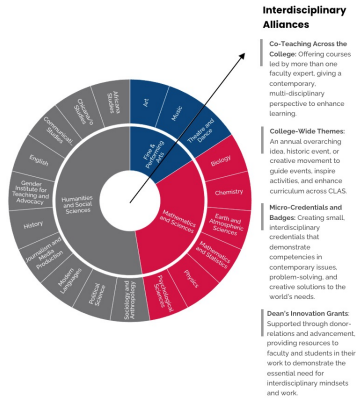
Interdisciplinary Alliances

Co-Teaching Across the College: Offering courses led by more than one faculty expert, giving a contemporary, multi-disciplinary perspective to enhance learning.

College-Wide Themes: An annual overarching idea, historic event, or creative movement to guide events, inspire activities, and enhance curriculum across CLAS.

Micro-Credentials and Badges: Creating small, interdisciplinary credentials that demonstrate competencies in contemporary issues, problem-solving, and creative solutions to the world's needs.

Dean's Innovation Grants: Supported through donor-relations and advancement, providing resources to faculty and students in their work to demonstrate the essential need for interdisciplinary mindsets and work.

Fine & Performing Arts
Art
Music
Theatre and Dance

Mathematics and Sciences
Biology
Chemistry
Earth and Atmospheric Sciences
Mathematics and Statistics
Physics
Psychological Science

Humanities and Social Sciences
Africana Studies
Chicano/a Studies
Communication Studies
English
Gender Institute for Teaching and Advocacy
History
Journalism and Media Production
Modern Languages
Political Science
Sociology and Anthropology